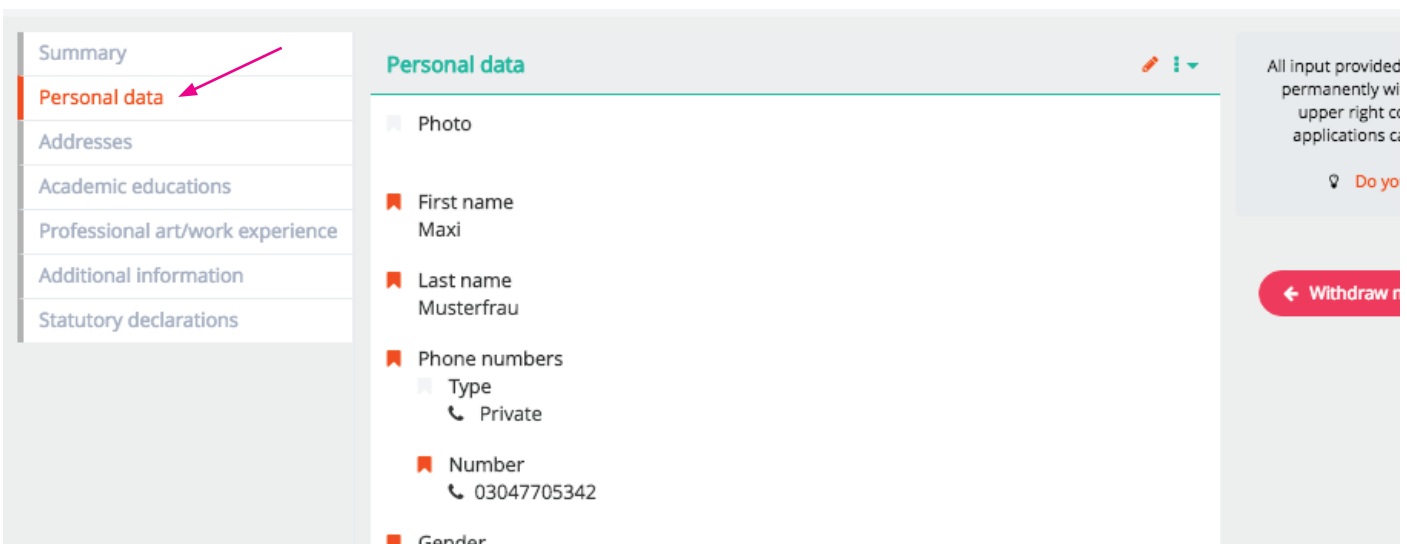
Summary
Personal data
Addresses
Academic educations
Professional art/work experience
Additional information
Statutory declarations

Personal data

Photo

First name
Maxi

Last name
Musterfrau

Phone numbers
Type
Private

Number
03047705342

Gender

All input provided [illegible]
permanently wi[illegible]
upper right co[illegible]
applications ca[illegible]

Do yo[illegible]

Withdraw n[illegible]